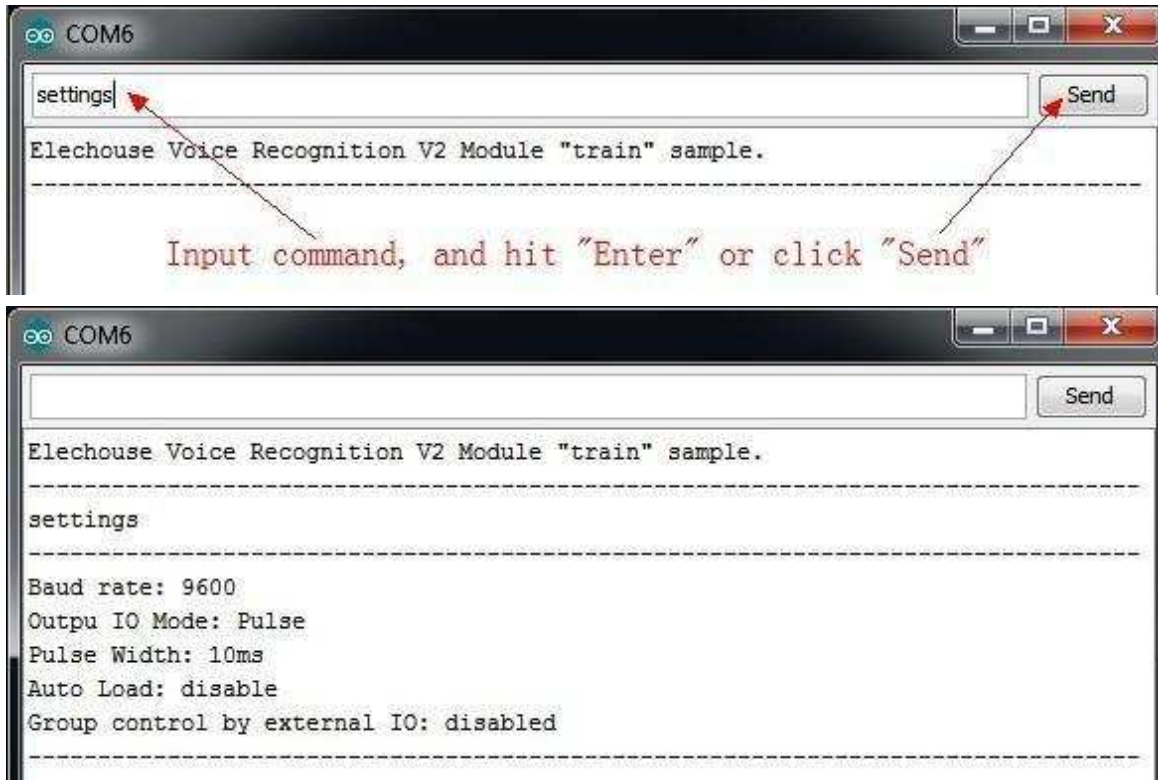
COM6

settings

Send

Elechouse Voice Recognition V2 Module "train" sample.

-----------------------------------------------------------------------------------

Input command, and hit "Enter" or click "Send"

COM6

Send

Elechouse Voice Recognition V2 Module "train" sample.

-----------------------------------------------------------------------------------

settings

-----------------------------------------------------------------------------------

Baud rate: 9600
Outpu IO Mode: Pulse
Pulse Width: 10ms
Auto Load: disable
Group control by external IO: disabled

-----------------------------------------------------------------------------------